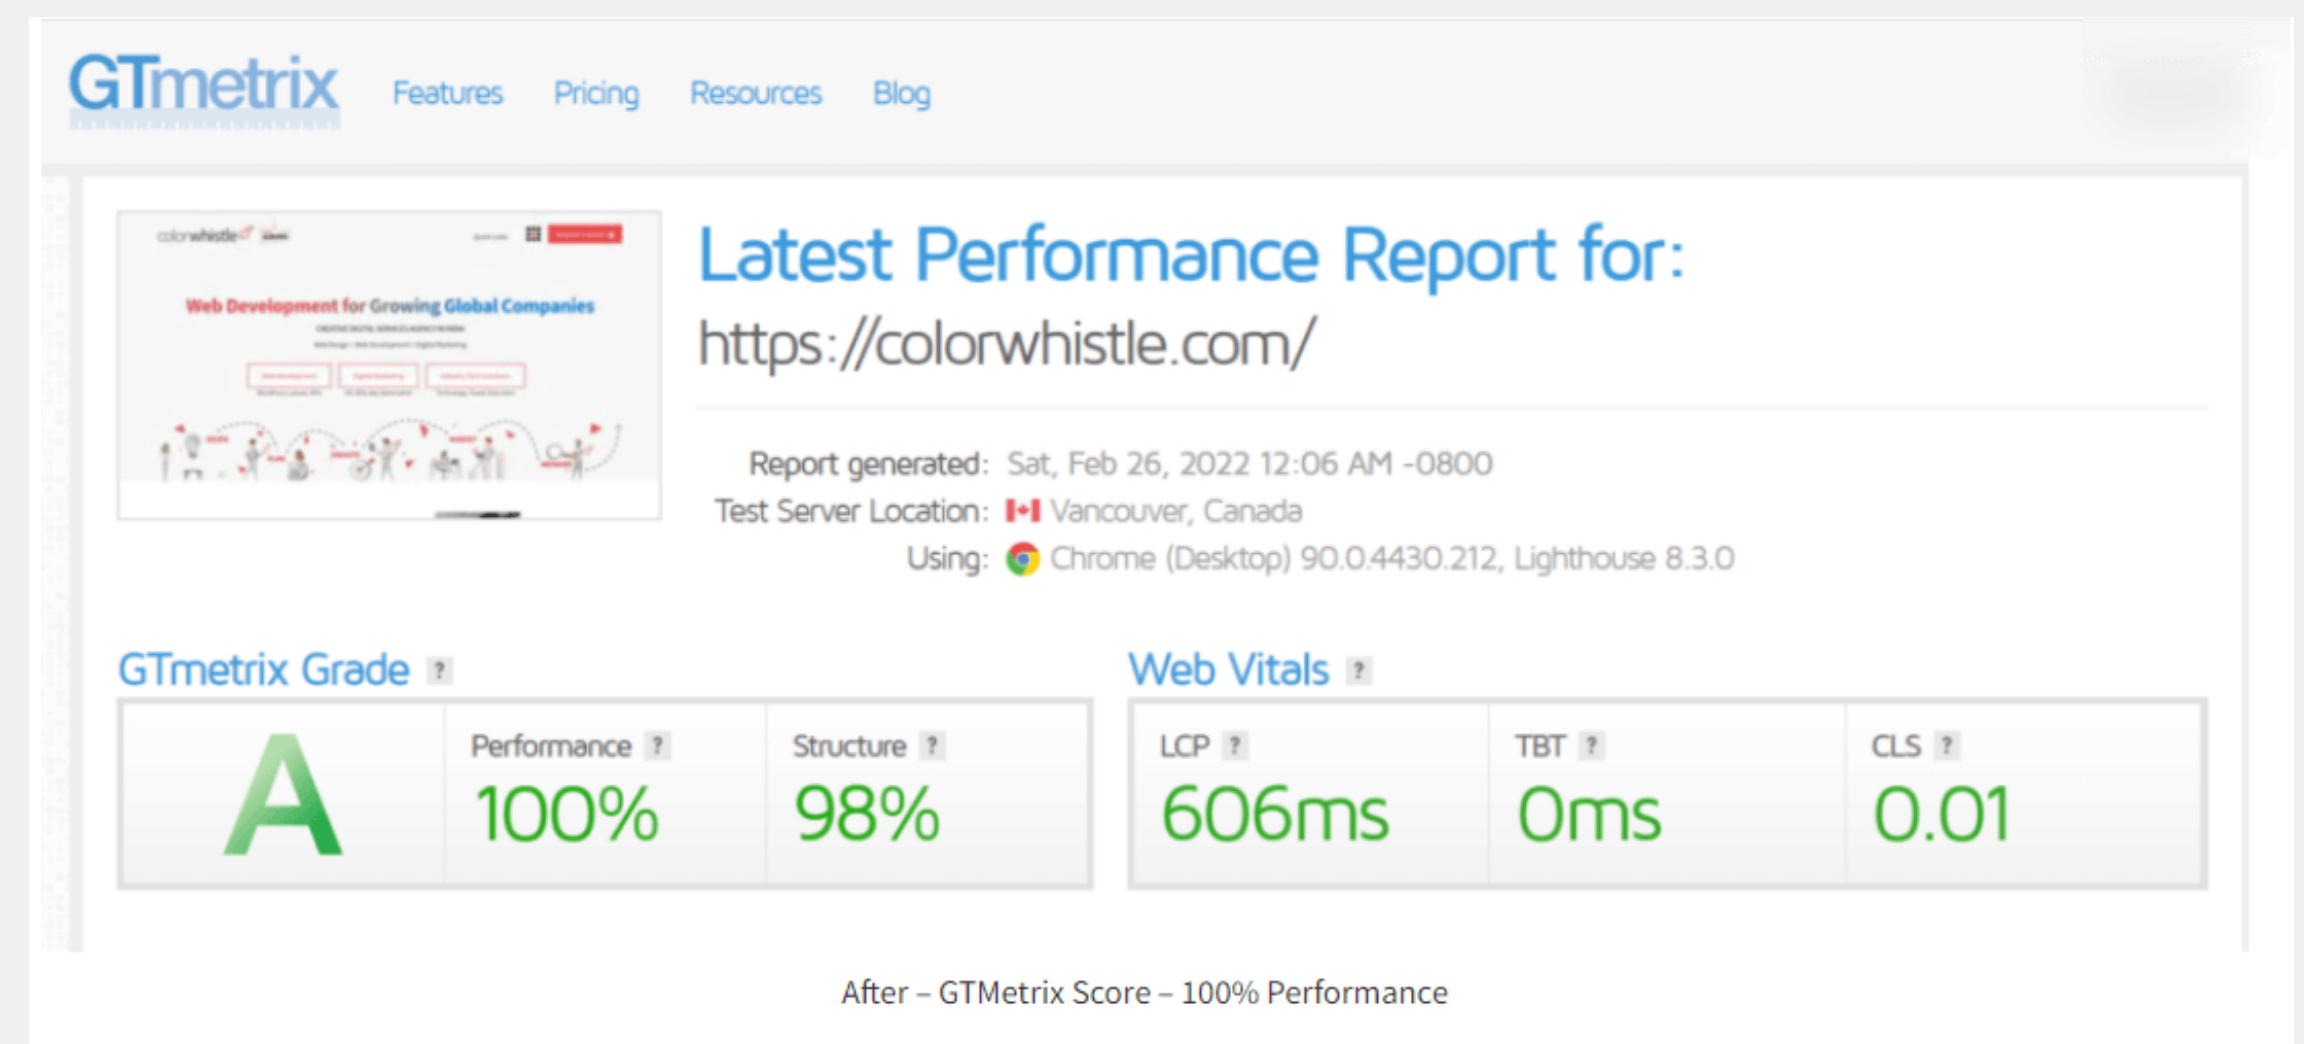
GTmetrix Features Pricing Resources Blog

colorwhistle

Web Development for Growing Global Companies

Latest Performance Report for:
https://colorwhistle.com/

Report generated: Sat, Feb 26, 2022 12:06 AM -0800
Test Server Location: Vancouver, Canada
Using: Chrome (Desktop) 90.0.4430.212, Lighthouse 8.3.0

GTmetrix Grade ?

| A | Performance ? 100% | Structure ? 98% |
|---|---|---|

Web Vitals ?

| LCP ? 606ms | TBT ? 0ms | CLS ? 0.01 |
|---|---|---|

After – GTMetrix Score – 100% Performance